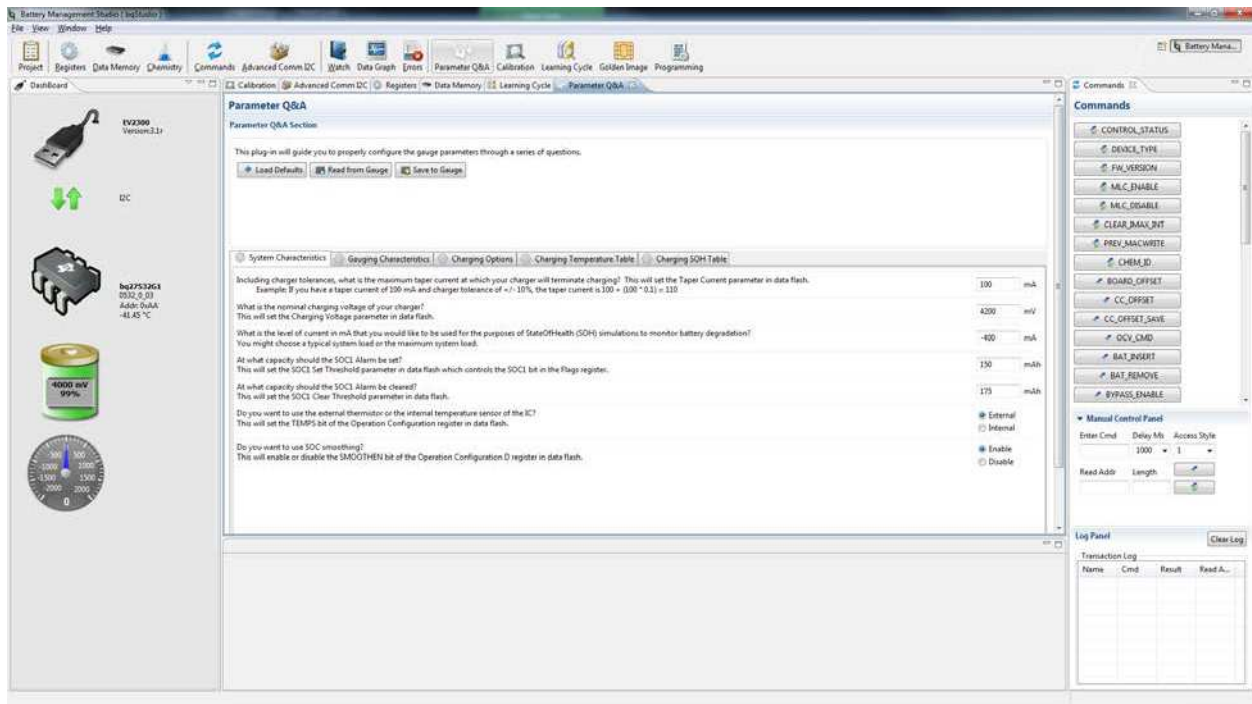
Battery Management Studio (bqStudio)
File View Window Help
Project Registers Data Memory Chemistry Commands Advanced Comm I2C Watch Data Graph Errors Parameter Q&A Calibration Learning Cycle Golden Image Programming
Battery Mana...
DashBoard
EV2300
Version:3.1r
I2C
bq27532G1
0532_0_03
Addr: 0xAA
-41.45 °C
4000 mV
99%
Calibration Advanced Comm I2C Registers Data Memory Learning Cycle Parameter Q&A
Parameter Q&A
Parameter Q&A Section
This plug-in will guide you to properly configure the gauge parameters through a series of questions.
Load Defaults Read from Gauge Save to Gauge
System Characteristics Gauging Characteristics Charging Options Charging Temperature Table Charging SOH Table
Including charger tolerances, what is the maximum taper current at which your charger will terminate charging? This will set the Taper Current parameter in data flash.
Example: If you have a taper current of 100 mA and charger tolerance of +/- 10%, the taper current is 100 + (100 * 0.1) = 110
100 mA
What is the nominal charging voltage of your charger?
This will set the Charging Voltage parameter in data flash.
4200 mV
What is the level of current in mA that you would like to be used for the purposes of StateOfHealth (SOH) simulations to monitor battery degradation?
You might choose a typical system load or the maximum system load.
-400 mA
At what capacity should the SOC1 Alarm be set?
This will set the SOC1 Set Threshold parameter in data flash which controls the SOC1 bit in the Flags register.
150 mAh
At what capacity should the SOC1 Alarm be cleared?
This will set the SOC1 Clear Threshold parameter in data flash.
175 mAh
Do you want to use the external thermistor or the internal temperature sensor of the IC?
This will set the TEMPS bit of the Operation Configuration register in data flash.
External
Internal
Do you want to use SOC smoothing?
This will enable or disable the SMOOTHEN bit of the Operation Configuration D register in data flash.
Enable
Disable
Commands
Commands
CONTROL_STATUS
DEVICE_TYPE
FW_VERSION
MLC_ENABLE
MLC_DISABLE
CLEAR_IMAX_INT
PREV_MACWRITE
CHEM_ID
BOARD_OFFSET
CC_OFFSET
CC_OFFSET_SAVE
OCV_CMD
BAT_INSERT
BAT_REMOVE
BYPASS_ENABLE
Manual Control Panel
Enter Cmd Delay Ms Access Style
1000 1
Read Addr Length
Log Panel
Clear Log
Transaction Log
Name Cmd Result Read A...